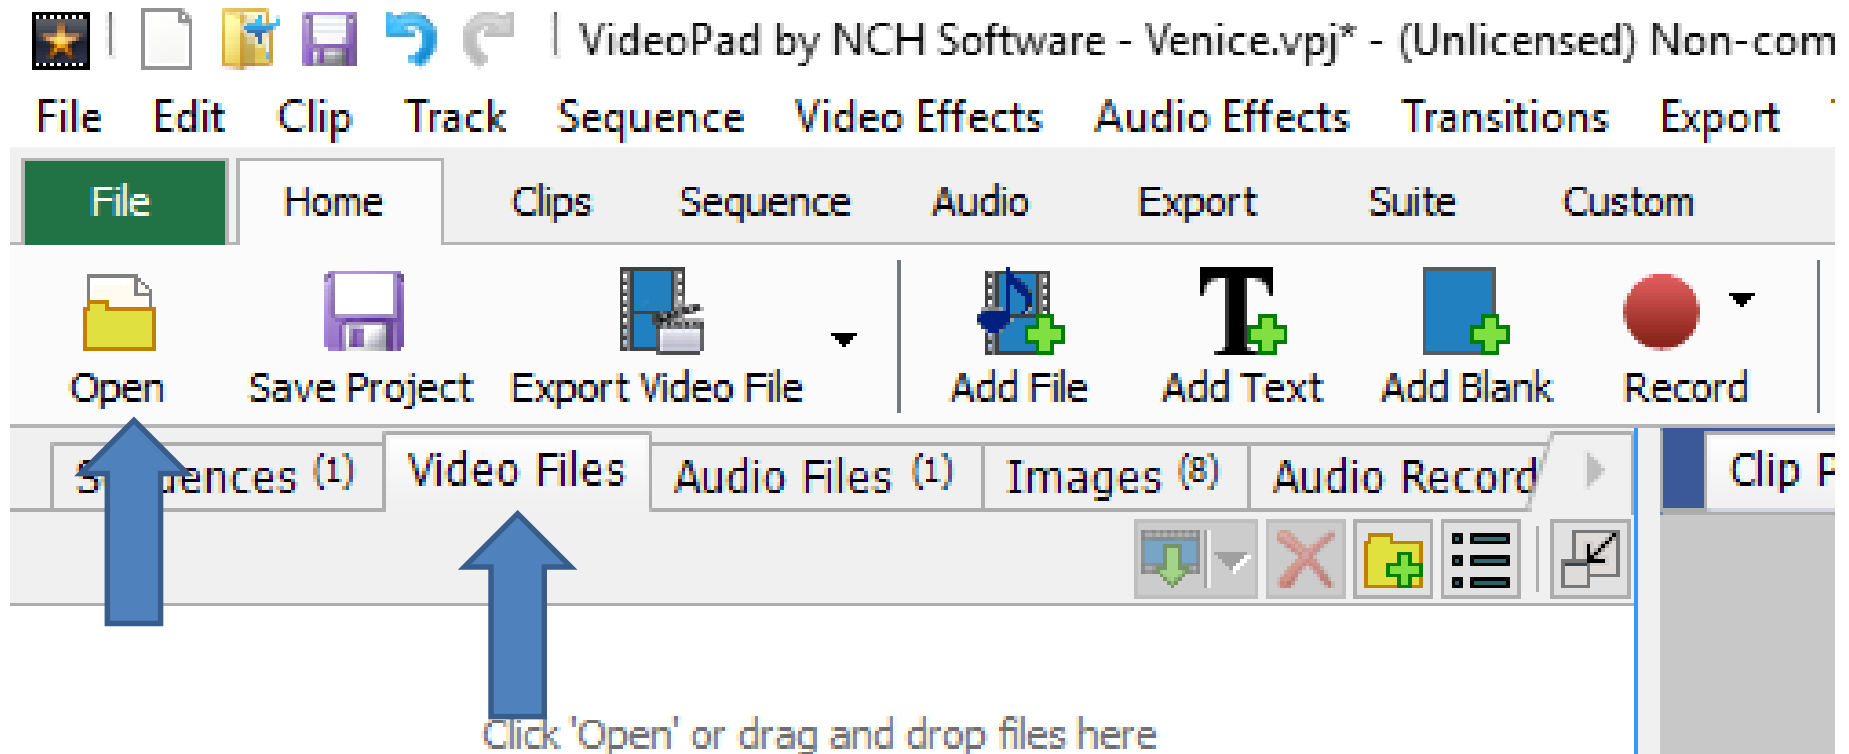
VideoPad by NCH Software - Venice.vpj* - (Unlicensed) Non-com

File Edit Clip Track Sequence Video Effects Audio Effects Transitions Export

File Home Clips Sequence Audio Export Suite Custom

Open Save Project Export Video File Add File Add Text Add Blank Record

S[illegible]ences (1) Video Files Audio Files (1) Images (8) Audio Record

Clip P

Click 'Open' or drag and drop files here